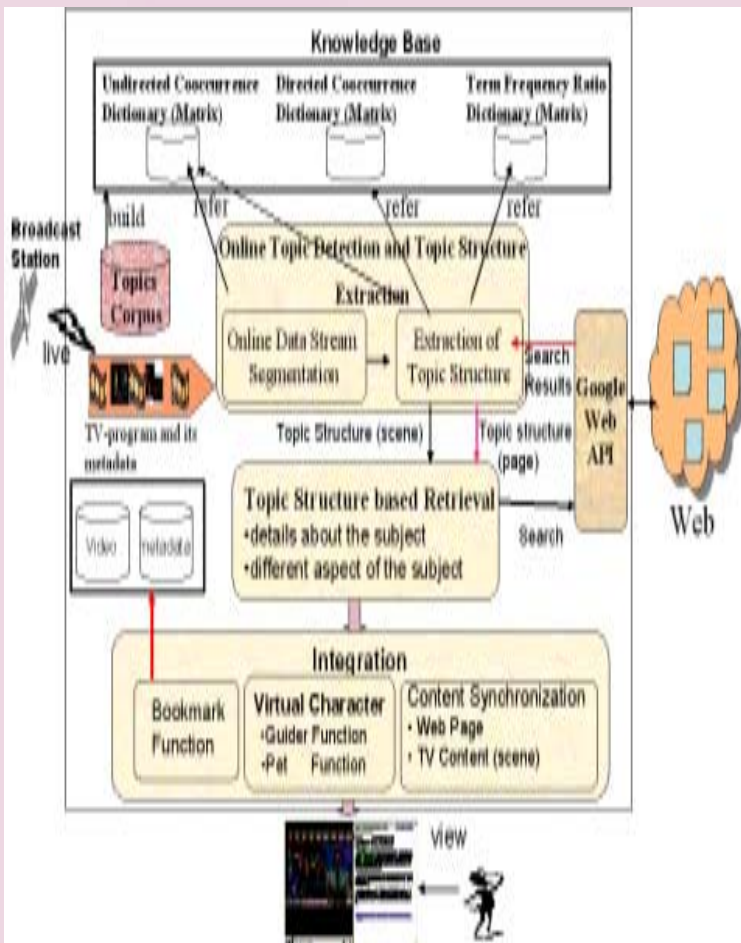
Knowledge Base

Undirected Coocurrence Dictionary (Matrix)

Directed Coocurrence Dictionary (Matrix)

Term Frequency Ratio Dictionary (Matrix)

build

refer

refer

refer

Broadcast Station

live

Topics Corpus

Online Topic Detection and Topic Structure Extraction

Online Data Stream Segmentation

Extraction of Topic Structure

Search Results

Google Web API

Web

TV-program and its metadata

Topic Structure (scene)

Topic structure (page)

Video

metadata

Topic Structure based Retrieval
•details about the subject
•different aspect of the subject

Search

Integration

Bookmark Function

Virtual Character
•Guider Function
•Pet Function

Content Synchronization
• Web Page
• TV Content (scene)

view